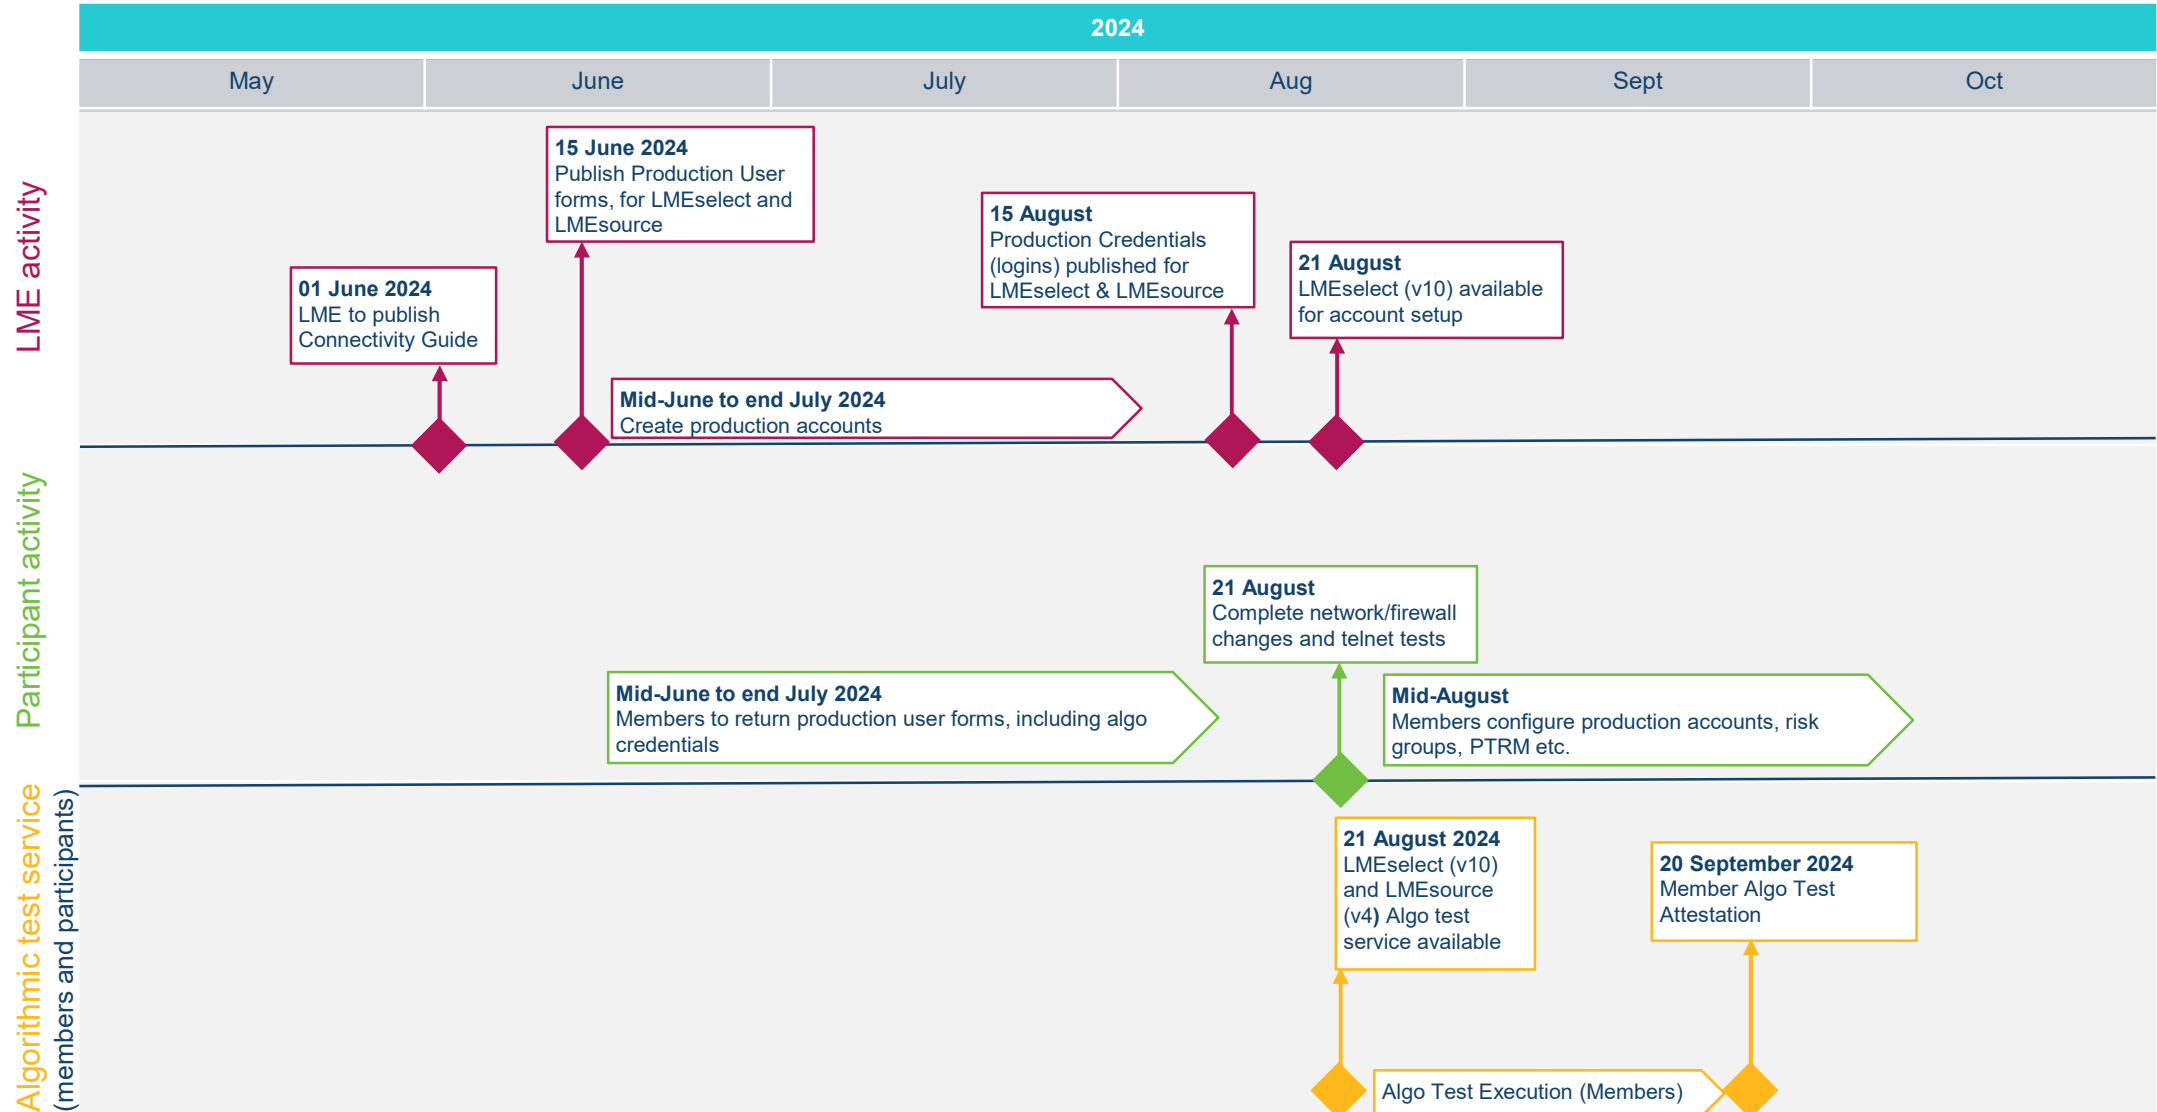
2024

| May | June | July | Aug | Sept | Oct |
|---|---|---|---|---|---|

LME activity

15 June 2024
Publish Production User forms, for LMEselect and LMEsource

15 August
Production Credentials (logins) published for LMEselect & LMEsource

21 August
LMEselect (v10) available for account setup

01 June 2024
LME to publish Connectivity Guide

Mid-June to end July 2024
Create production accounts

Participant activity

21 August
Complete network/firewall changes and telnet tests

Mid-June to end July 2024
Members to return production user forms, including algo credentials

Mid-August
Members configure production accounts, risk groups, PTRM etc.

Algorithmic test service
(members and participants)

21 August 2024
LMEselect (v10) and LMEsource (v4) Algo test service available

20 September 2024
Member Algo Test Attestation

Algo Test Execution (Members)